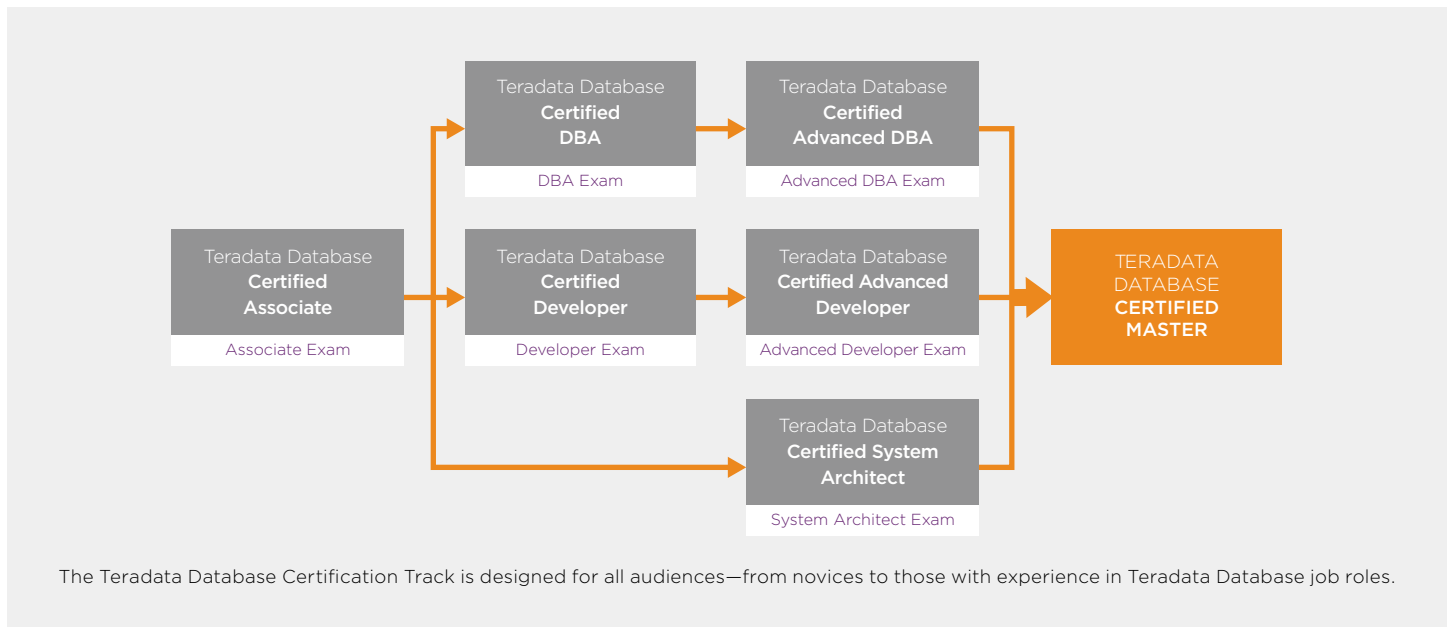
Teradata Database
Certified
DBA

DBA Exam

Teradata Database
Certified
Advanced DBA

Advanced DBA Exam

Teradata Database
Certified
Associate

Associate Exam

Teradata Database
Certified
Developer

Developer Exam

Teradata Database
Certified Advanced
Developer

Advanced Developer Exam

TERADATA
DATABASE
CERTIFIED
MASTER

Teradata Database
Certified System
Architect

System Architect Exam

The Teradata Database Certification Track is designed for all audiences—from novices to those with experience in Teradata Database job roles.